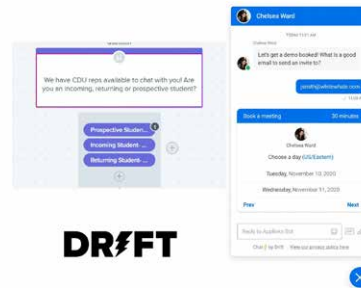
We have CDU reps available to chat with you! Are you an incoming, returning or prospective student?

Prospective Studen...

Incoming Student ...

Returning Student ...

DRIFT

Chelsea Ward

Today 11:41 AM

Chelsea Ward

Let's get a demo booked! What is a good email to send an invite to?

jsmith@wikitowhate.com

Book a meeting

30 minutes

Chelsea Ward

Choose a day (US/Eastern)

Tuesday, November 10, 2020

Wednesday, November 11, 2020

Prev

Next

Reply to Audience Bot

Chat ⚡ by Drift

View our privacy policy here